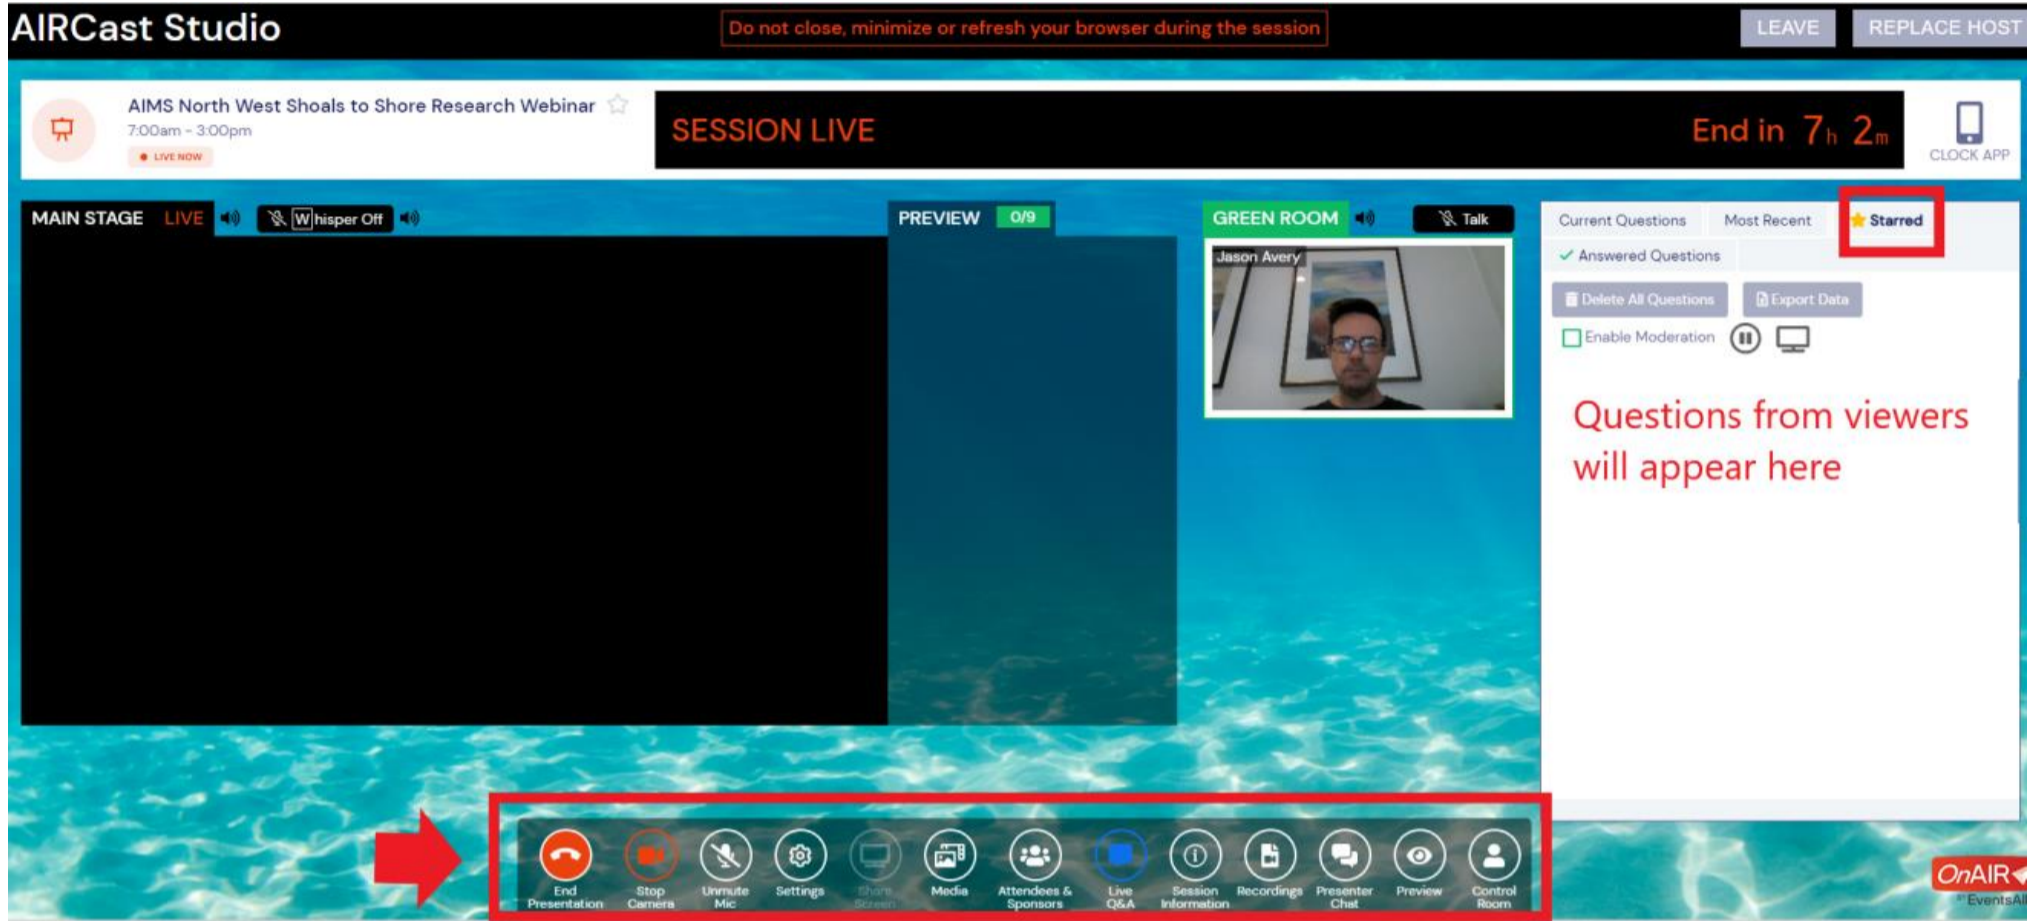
AIRCast Studio

Do not close, minimize or refresh your browser during the session

LEAVE

REPLACE HOST

AIMS North West Shoals to Shore Research Webinar

7:00am - 3:00pm

LIVE NOW

SESSION LIVE

End in 7h 2m

CLOCK APP

MAIN STAGE LIVE

Whisper Off

PREVIEW 0/9

GREEN ROOM

Talk

Jason Avery

Current Questions

Most Recent

Starred

Answered Questions

Delete All Questions

Export Data

Enable Moderation

Questions from viewers will appear here

End Presentation

Stop Camera

Unmute Mic

Settings

Share Screen

Media

Attendees & Sponsors

Live Q&A

Session Information

Recordings

Presenter Chat

Preview

Control Room

OnAIR

EventsAIR